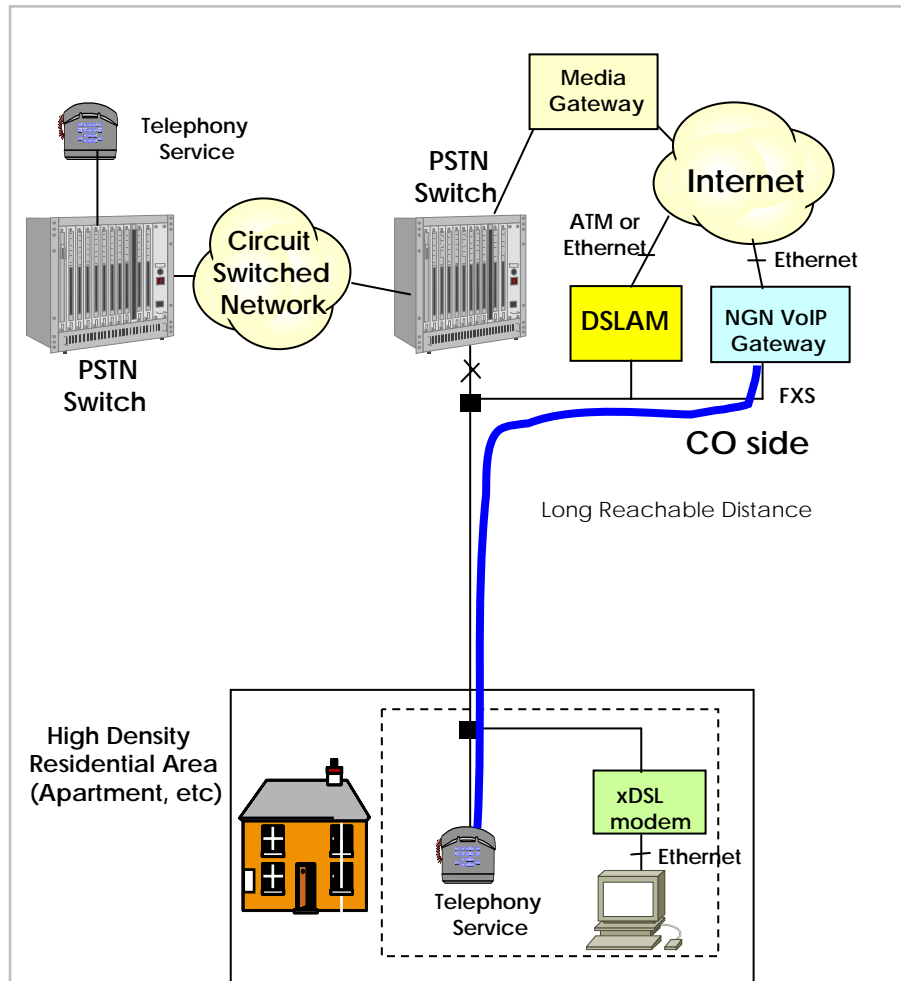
Telephony Service

PSTN Switch

Circuit Switched Network

PSTN Switch

Media Gateway

Internet

ATM or Ethernet

Ethernet

DSLAM

NGN VoIP Gateway

FXS

CO side

Long Reachable Distance

High Density Residential Area (Apartment, etc)

xDSL modem

Ethernet

Telephony Service